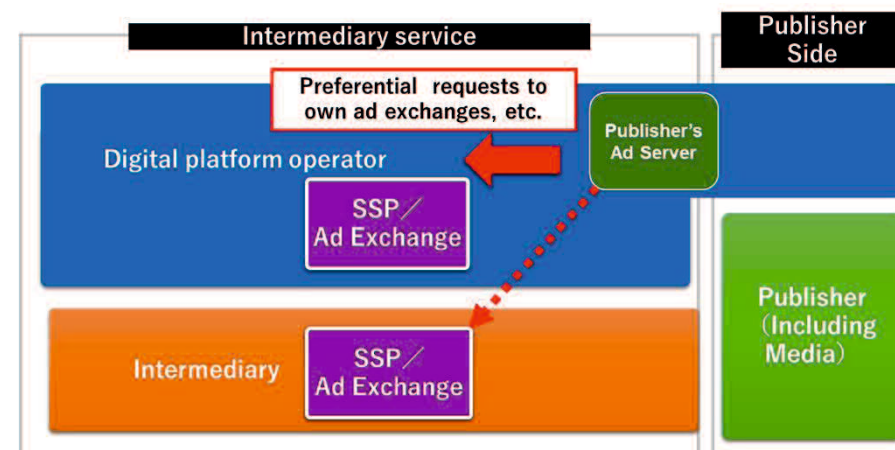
Intermediary service

Publisher Side

Preferential requests to own ad exchanges, etc.

Publisher's Ad Server

Digital platform operator

SSP／Ad Exchange

Publisher（Including Media）

Intermediary

SSP／Ad Exchange